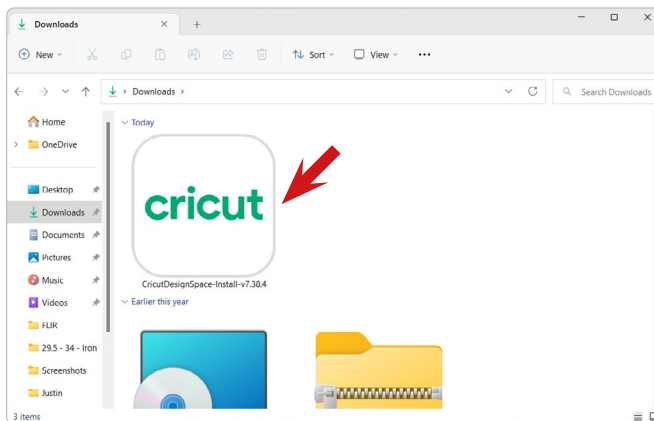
Downloads
+

New
Sort
View
...

Downloads
Search Downloads

Home
OneDrive

Desktop
Downloads
Documents
Pictures
Music
Videos
FLIR
29.5 - 34 - Iron
Screenshots
Justin

Today
cricut
CricutDesignSpace-Install-v7.38.4
Earlier this year

3 items